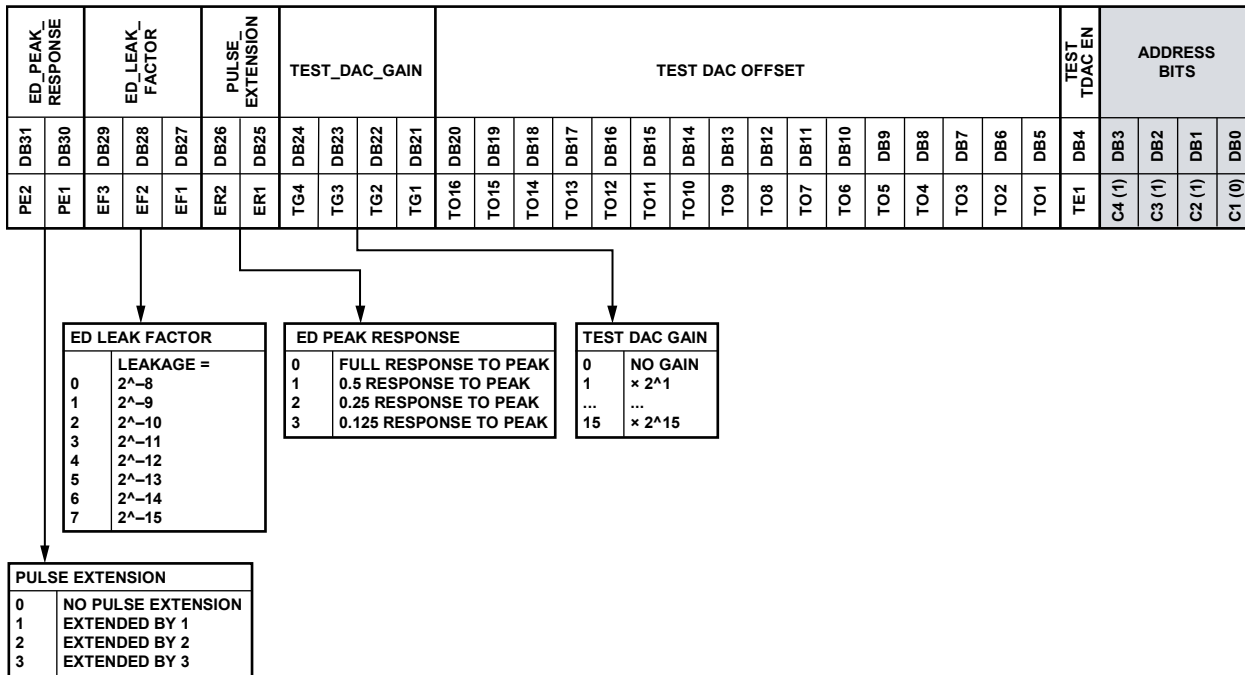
| ED_PEAK_RESPONSE | | ED_LEAK_FACTOR | | | PULSE_EXTENSION | | TEST_DAC_GAIN | | | | TEST DAC OFFSET | | | | | | | | | | | | | | | | TEST TDAC EN | ADDRESS BITS | | | |
|---|---|---|---|---|---|---|---|---|---|---|---|---|---|---|---|---|---|---|---|---|---|---|---|---|---|---|---|---|---|---|---|
| DB31 | DB30 | DB29 | DB28 | DB27 | DB26 | DB25 | DB24 | DB23 | DB22 | DB21 | DB20 | DB19 | DB18 | DB17 | DB16 | DB15 | DB14 | DB13 | DB12 | DB11 | DB10 | DB9 | DB8 | DB7 | DB6 | DB5 | DB4 | DB3 | DB2 | DB1 | DB0 |
| PE2 | PE1 | EF3 | EF2 | EF1 | ER2 | ER1 | TG4 | TG3 | TG2 | TG1 | TO16 | TO15 | TO14 | TO13 | TO12 | TO11 | TO10 | TO9 | TO8 | TO7 | TO6 | TO5 | TO4 | TO3 | TO2 | TO1 | TE1 | C4 (1) | C3 (1) | C2 (1) | C1 (0) |

| ED LEAK FACTOR | |
|---|---|
| | LEAKAGE = |
| 0 | 2^–8 |
| 1 | 2^–9 |
| 2 | 2^–10 |
| 3 | 2^–11 |
| 4 | 2^–12 |
| 5 | 2^–13 |
| 6 | 2^–14 |
| 7 | 2^–15 |

| ED PEAK RESPONSE | |
|---|---|
| 0 | FULL RESPONSE TO PEAK |
| 1 | 0.5 RESPONSE TO PEAK |
| 2 | 0.25 RESPONSE TO PEAK |
| 3 | 0.125 RESPONSE TO PEAK |

| TEST DAC GAIN | |
|---|---|
| 0 | NO GAIN |
| 1 | × 2^1 |
| ... | ... |
| 15 | × 2^15 |

| PULSE EXTENSION | |
|---|---|
| 0 | NO PULSE EXTENSION |
| 1 | EXTENDED BY 1 |
| 2 | EXTENDED BY 2 |
| 3 | EXTENDED BY 3 |